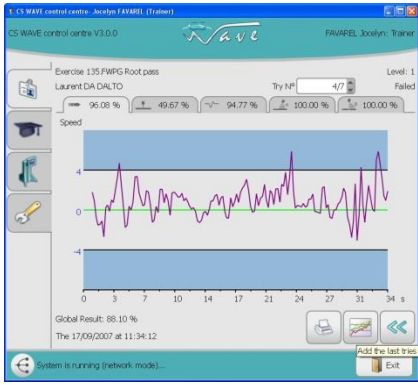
CS WAVE control centre : Jocelyn FAVAREL (Trainer)

CS WAVE control centre V3.0.0

Wave

FAVAREL Jocelyn: Trainer

Exercise 135 FWPG Root pass

Level: 1

Laurent DA DALTO

Try N° 4/7

Failed

96.08 %

49.67 %

94.77 %

100.00 %

100.00 %

Speed

4

0

-4

0 3 7 10 14 17 20 24 27 31 34 s

Global Result: 88.10 %

The 17/09/2007 at 11:34:12

Add the last tries

System is running (network mode)...

Exit